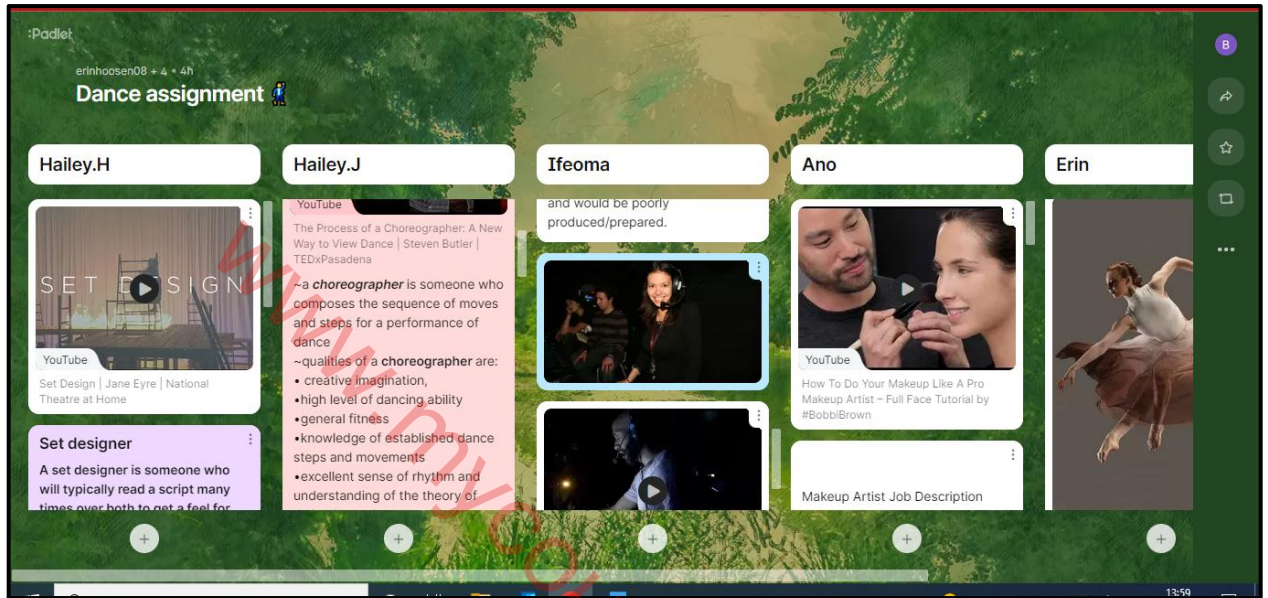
:Padlet

erinhoosen08 + 4 • 4h

Dance assignment

Hailey.H

SET DESIGN

YouTube

Set Design | Jane Eyre | National Theatre at Home

Set designer

A set designer is someone who will typically read a script many times over both to get a feel for

Hailey.J

YouTube

The Process of a Choreographer: A New Way to View Dance | Steven Butler | TEDxPasadena

~a ***choreographer*** is someone who composes the sequence of moves and steps for a performance of dance
~qualities of a **choreographer** are:
• creative imagination,
•high level of dancing ability
•general fitness
•knowledge of established dance steps and movements
•excellent sense of rhythm and understanding of the theory of

Ifeoma

and would be poorly produced/prepared.

Ano

YouTube

How To Do Your Makeup Like A Pro Makeup Artist – Full Face Tutorial by #BobbiBrown

Makeup Artist Job Description

Erin

B

www.myco

13:59